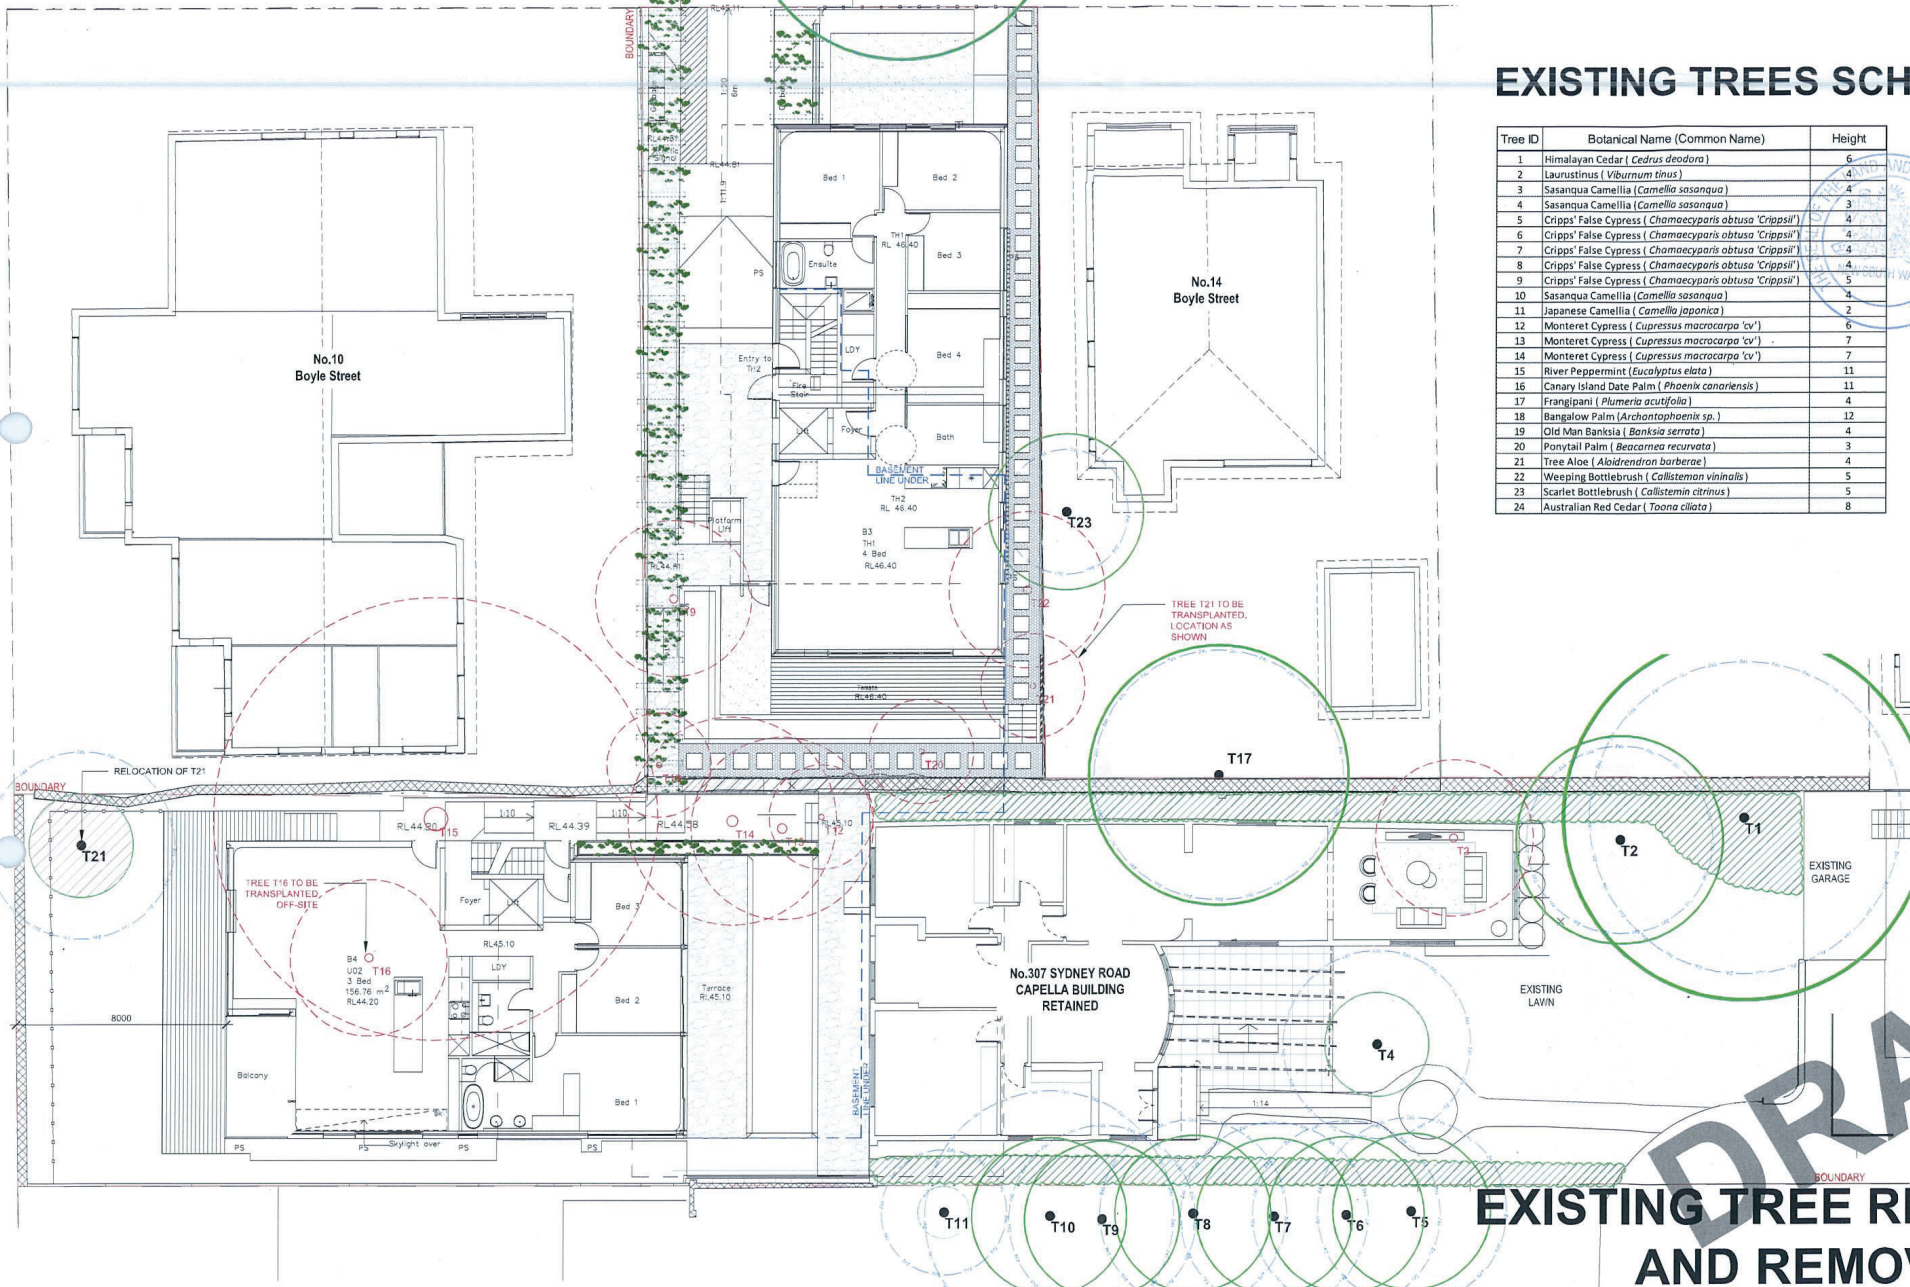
EXISTING TREES SCH

| Tree ID | Botanical Name (Common Name) | Height |
|---|---|---|
| 1 | Himalayan Cedar ( Cedrus deodora ) | 6 |
| 2 | Laurustinus ( Viburnum tinus ) | 4 |
| 3 | Sasanqua Camellia (Camellia sasanqua ) | 4 |
| 4 | Sasanqua Camellia (Camellia sasanqua ) | 3 |
| 5 | Cripps' False Cypress ( Chamaecyparis obtusa 'Crippsii' ) | 4 |
| 6 | Cripps' False Cypress ( Chamaecyparis obtusa 'Crippsii' ) | 4 |
| 7 | Cripps' False Cypress ( Chamaecyparis obtusa 'Crippsii' ) | 4 |
| 8 | Cripps' False Cypress ( Chamaecyparis obtusa 'Crippsii' ) | 4 |
| 9 | Cripps' False Cypress ( Chamaecyparis obtusa 'Crippsii' ) | 5 |
| 10 | Sasanqua Camellia (Camellia sasanqua ) | 4 |
| 11 | Japanese Camellia ( Camellia japonica ) | 2 |
| 12 | Monteret Cypress ( Cupressus macrocarpa 'cv' ) | 6 |
| 13 | Monteret Cypress ( Cupressus macrocarpa 'cv' ) | 7 |
| 14 | Monteret Cypress ( Cupressus macrocarpa 'cv' ) | 7 |
| 15 | River Peppermint (Eucalyptus elata ) | 11 |
| 16 | Canary Island Date Palm ( Phoenix canariensis ) | 11 |
| 17 | Frangipani ( Plumeria acutifolia ) | 4 |
| 18 | Bangalow Palm (Archontophoenix sp. ) | 12 |
| 19 | Old Man Banksia ( Banksia serrata ) | 4 |
| 20 | Ponytail Palm ( Beacarnea recurvata ) | 3 |
| 21 | Tree Aloe ( Aloidrendron barberae ) | 4 |
| 22 | Weeping Bottlebrush ( Callistemon vininalis ) | 5 |
| 23 | Scarlet Bottlebrush ( Callistemin citrinus ) | 5 |
| 24 | Australian Red Cedar ( Toona ciliata ) | 8 |

No.10 Boyle Street

No.14 Boyle Street

BOUNDARY

Bed 1 Bed 2 Bed 3 Bed 4 Ensuite PS LDY Entry to TH2 Fire Stair Foyer Bath
TH1 RL 46.40
BASEMENT LINE UNDER
TH2 RL 46.40
B3 TH1 4 Bed RL46.40
Platform Lift
Terrace RL46.40
1:20 6m RL44.81

T23

TREE T21 TO BE TRANSPLANTED, LOCATION AS SHOWN

T17

RELOCATION OF T21

BOUNDARY

T21

RL44.20 T15 1:10 RL44.39 1:10 RL44.38 T14 T13 T12 RL45.10 T20 T19 T22 T18

TREE T16 TO BE TRANSPLANTED, OFF-SITE

Foyer Lift Bed 3 RL45.10 LDY
B4 U02 T16 3 Bed 156.76 m$^2$ RL44.20
Bed 2 Terrace RL45.10 Bed 1
Balcony PS PS Skylight over PS PS
8000
BASEMENT LINE UNDER

No.307 SYDNEY ROAD CAPELLA BUILDING RETAINED

T3 T2 T1
EXISTING GARAGE
EXISTING LAWN
T4
1:14

BOUNDARY

T11 T10 T9 T8 T7 T6 T5

DRA

EXISTING TREE R
AND REMO